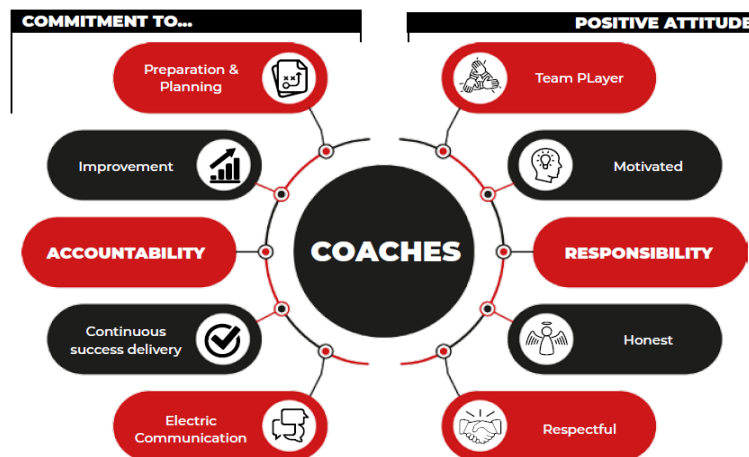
COMMITMENT TO...

Preparation & Planning

Improvement

ACCOUNTABILITY

Continuous success delivery

Electric Communication

POSITIVE ATTITUDE

Team PLayer

Motivated

RESPONSIBILITY

Honest

Respectful

COACHES